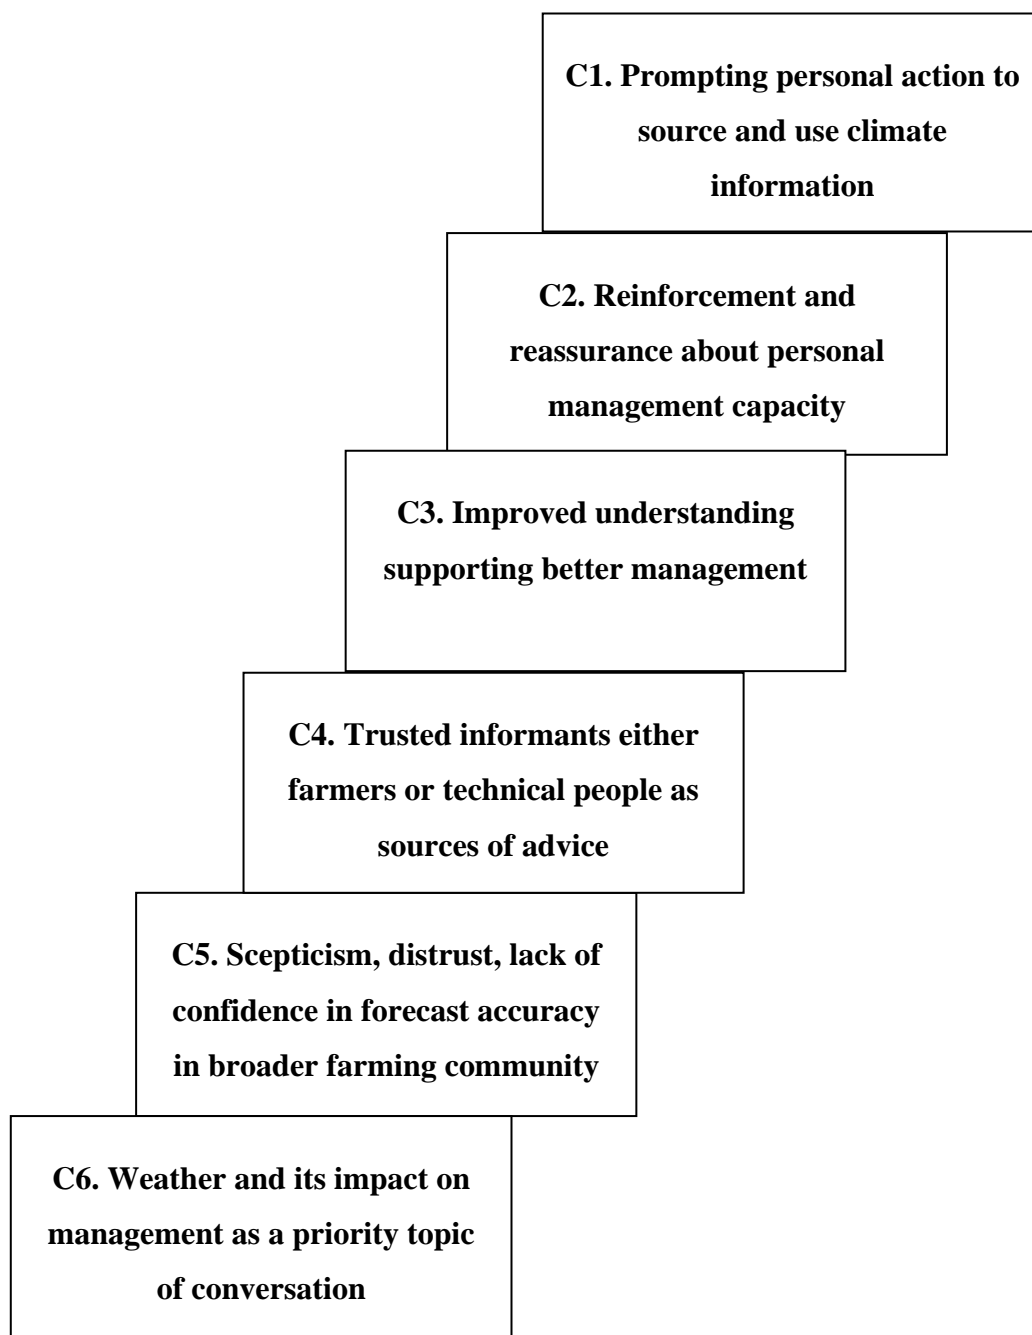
C1. Prompting personal action to source and use climate information

C2. Reinforcement and reassurance about personal management capacity

C3. Improved understanding supporting better management

C4. Trusted informants either farmers or technical people as sources of advice

C5. Scepticism, distrust, lack of confidence in forecast accuracy in broader farming community

C6. Weather and its impact on management as a priority topic of conversation